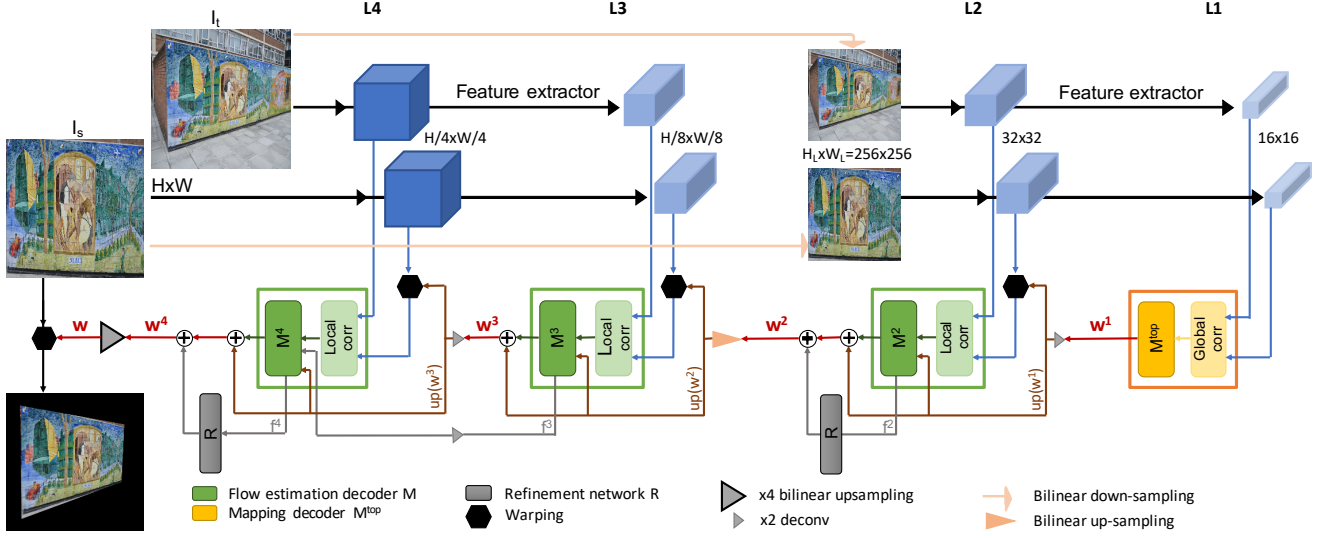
$I_t$

L4

L3

L2

L1

Feature extractor

Feature extractor

H/4xW/4

H/8xW/8

$H_L$x$W_L$=256x256

32x32

16x16

$I_s$

HxW

w

$w^4$

$M^4$

Local corr

$w^3$

$M^3$

Local corr

up($w^3$)

up($w^2$)

$w^2$

$M^2$

Local corr

up($w^1$)

$w^1$

$M^{top}$

Global corr

R

$f^4$

$f^3$

R

$f^2$

Flow estimation decoder M

Mapping decoder $M^{top}$

Refinement network R

Warping

x4 bilinear upsampling

x2 deconv

Bilinear down-sampling

Bilinear up-sampling